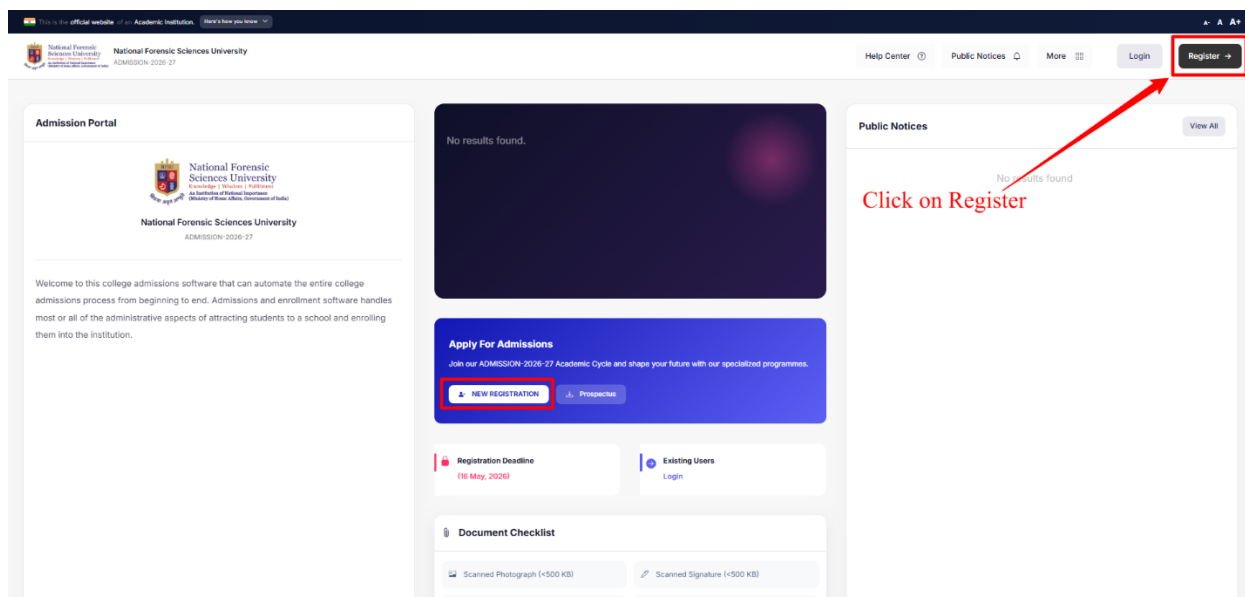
This is the official website of an Academic Institution. Here's how you know

A- A A+

National Forensic Sciences University
Knowledge | Wisdom | Fulfilment
An Institution of National Importance (Ministry of Home Affairs, Government of India)

National Forensic Sciences University
ADMISSION-2026-27

Help Center ⓘ Public Notices More Login Register →

Admission Portal

National Forensic Sciences University
Knowledge | Wisdom | Fulfilment
An Institution of National Importance (Ministry of Home Affairs, Government of India)

National Forensic Sciences University
ADMISSION-2026-27

Welcome to this college admissions software that can automate the entire college admissions process from beginning to end. Admissions and enrollment software handles most or all of the administrative aspects of attracting students to a school and enrolling them into the institution.

No results found.

Apply For Admissions
Join our ADMISSION-2026-27 Academic Cycle and shape your future with our specialized programmes.

NEW REGISTRATION Prospectus

Registration Deadline
(16 May, 2026)

Existing Users
Login

Document Checklist

Scanned Photograph (<500 KB) Scanned Signature (<500 KB)

Public Notices View All

No results found

Click on Register